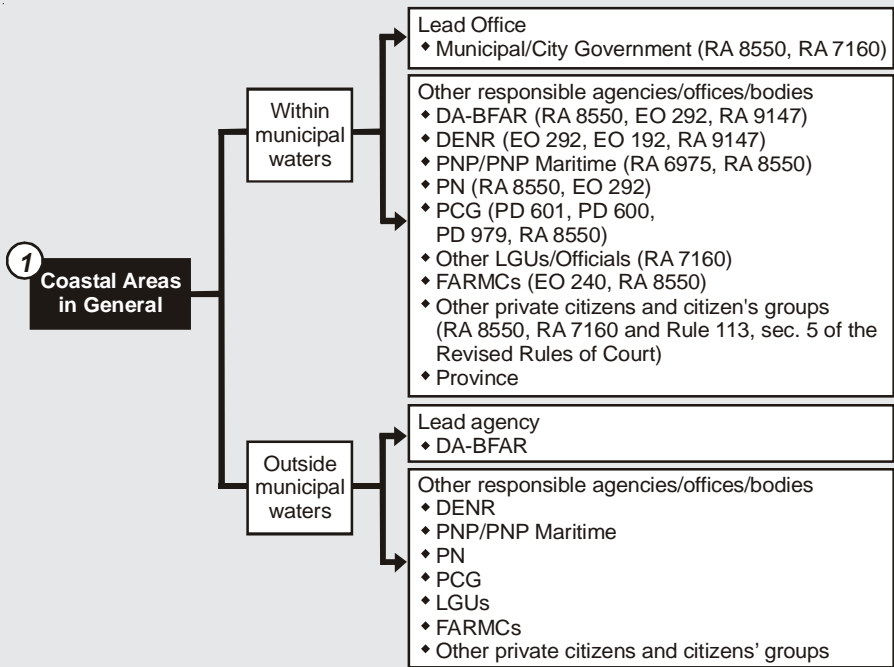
1
Coastal Areas in General

Within municipal waters

Lead Office
◆ Municipal/City Government (RA 8550, RA 7160)

Other responsible agencies/offices/bodies
◆ DA-BFAR (RA 8550, EO 292, RA 9147)
◆ DENR (EO 292, EO 192, RA 9147)
◆ PNP/PNP Maritime (RA 6975, RA 8550)
◆ PN (RA 8550, EO 292)
◆ PCG (PD 601, PD 600, PD 979, RA 8550)
◆ Other LGUs/Officials (RA 7160)
◆ FARMCs (EO 240, RA 8550)
◆ Other private citizens and citizen's groups (RA 8550, RA 7160 and Rule 113, sec. 5 of the Revised Rules of Court)
◆ Province

Outside municipal waters

Lead agency
◆ DA-BFAR

Other responsible agencies/offices/bodies
◆ DENR
◆ PNP/PNP Maritime
◆ PN
◆ PCG
◆ LGUs
◆ FARMCs
◆ Other private citizens and citizens' groups